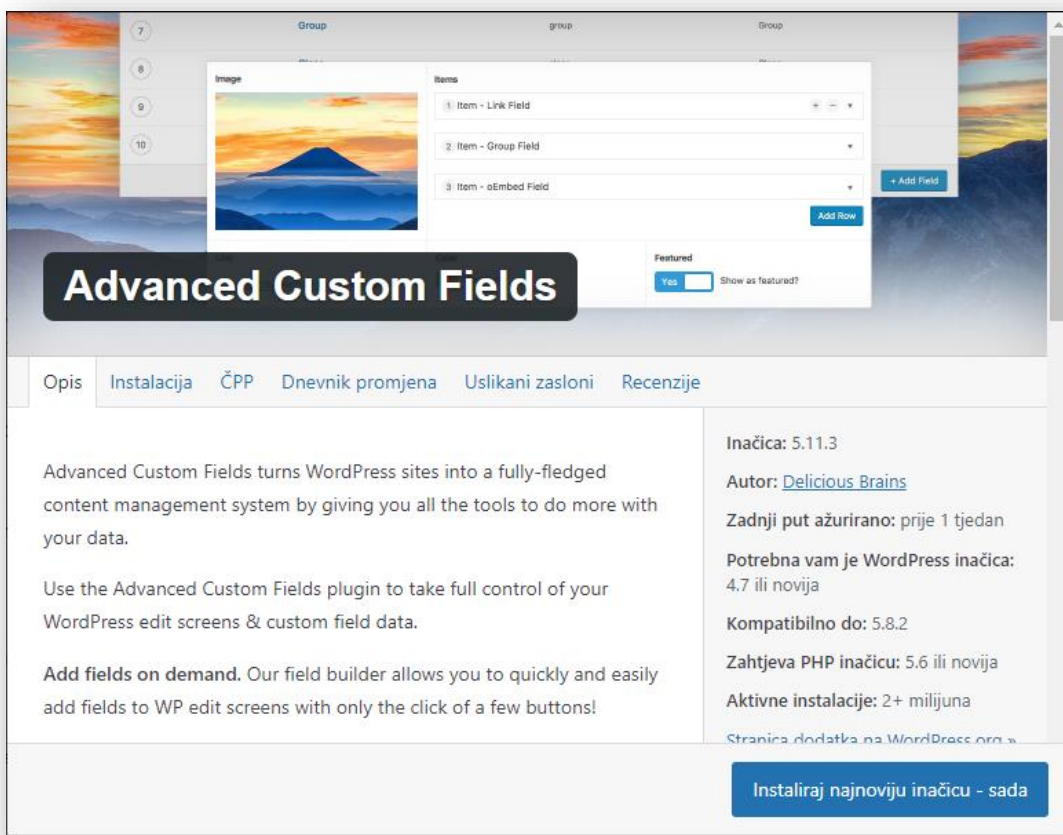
7 Group group Group
8
9
10

Image

Items

1 Item - Link Field

2 Item - Group Field

3 Item - oEmbed Field

Add Row

+ Add Field

Featured

Yes Show as featured?

Advanced Custom Fields

Opis Instalacija ČPP Dnevnik promjena Uslikani zasloni Recenzije

Advanced Custom Fields turns WordPress sites into a fully-fledged content management system by giving you all the tools to do more with your data.

Use the Advanced Custom Fields plugin to take full control of your WordPress edit screens & custom field data.

**Add fields on demand.** Our field builder allows you to quickly and easily add fields to WP edit screens with only the click of a few buttons!

Inačica: 5.11.3

Autor: Delicious Brains

Zadnji put ažurirano: prije 1 tjedan

Potrebna vam je WordPress inačica: 4.7 ili novija

Kompatibilno do: 5.8.2

Zahtjeva PHP inačicu: 5.6 ili novija

Aktivne instalacije: 2+ milijuna

Stranica dodatka na WordPress.org »

Instaliraj najnoviju inačicu - sada